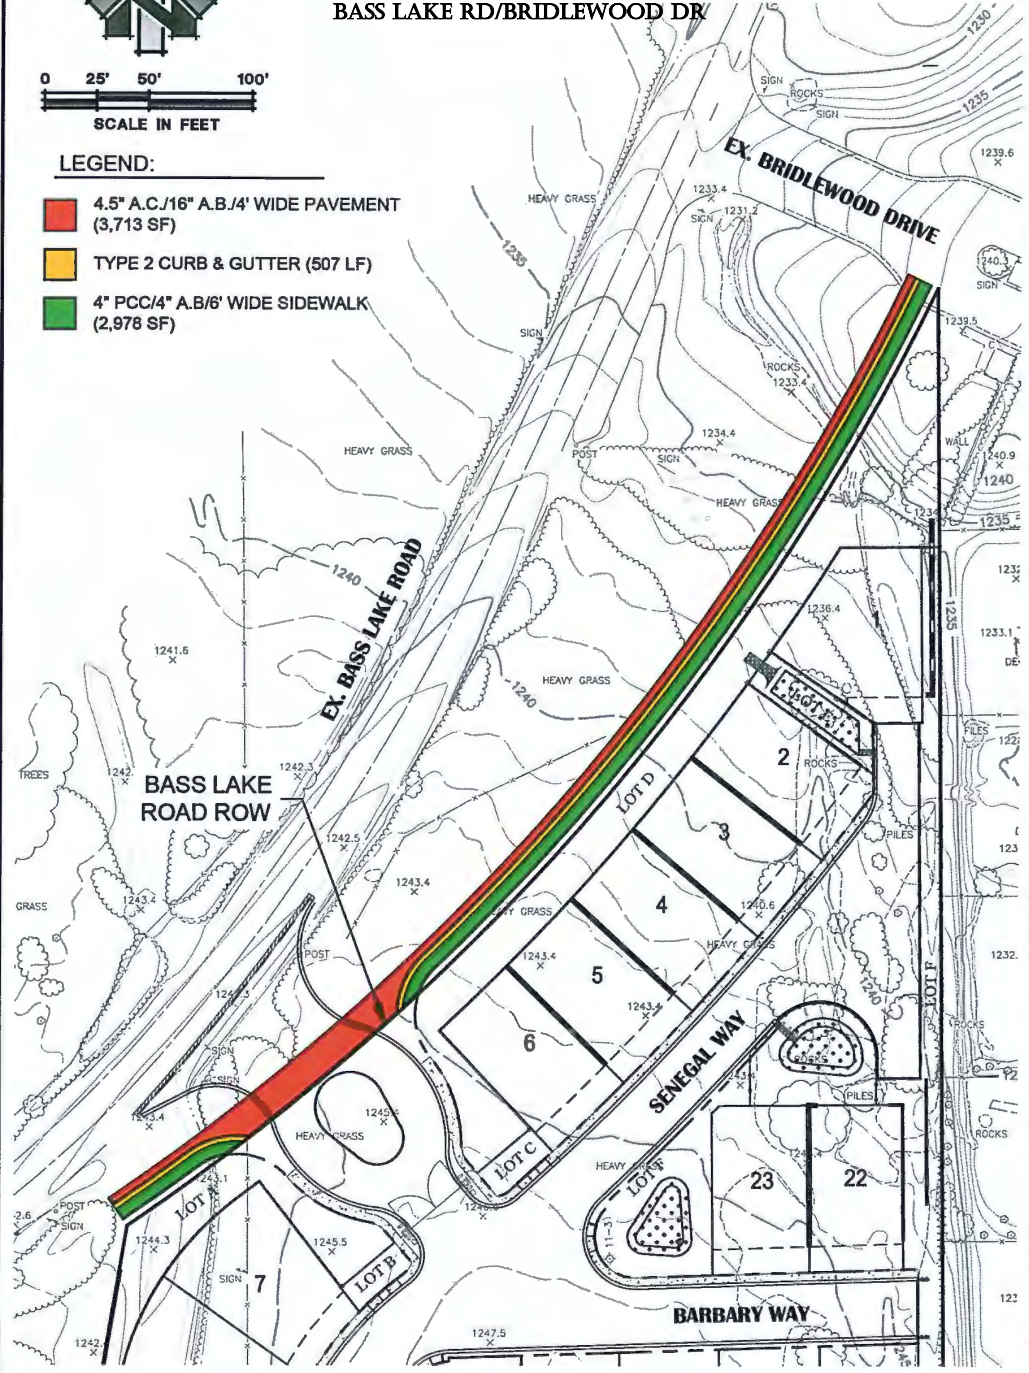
BASS LAKE RD/BRIDLEWOOD DR

0 25' 50' 100'
SCALE IN FEET

LEGEND:
4.5" A.C./16" A.B./4' WIDE PAVEMENT (3,713 SF)
TYPE 2 CURB & GUTTER (507 LF)
4" PCC/4" A.B/6' WIDE SIDEWALK (2,976 SF)

EX. BRIDLEWOOD DRIVE
EX. BASS LAKE ROAD
BASS LAKE ROAD ROW
SENEGAL WAY
BARBARY WAY

1230
1235
1239.6
SIGN
ROCKS
SIGN
HEAVY GRASS
1233.4
SIGN
1231.2
1235
1240.3
SIGN
SIGN
1239.5
ROCKS
1233.4
1234.4
POST
SIGN
HEAVY GRASS
WALL
1240.9
1240
HEAVY GRASS
1234
1235
1240
1236.4
1235
1233.1
1241.6
HEAVY GRASS
1240
1
LOT E
2
ROCKS
PILES
LOT D
3
PILES
TREES
1242
1242.3
1242.5
1243.4
GRASS
1243.4
GRASS
4
1240.6
HEAVY GRASS
1243.4
5
1243.4
POST
6
1240
ROCKS
ROCKS
SIGN
SIGN
1245.4
HEAVY GRASS
PILES
ROCKS
LOT C
HEAVY
LOT F
23
22
POST
SIGN
LOT A
1243.1
1244.3
1245.5
SIGN
7
LOT B
1247.5
1242
LOT F